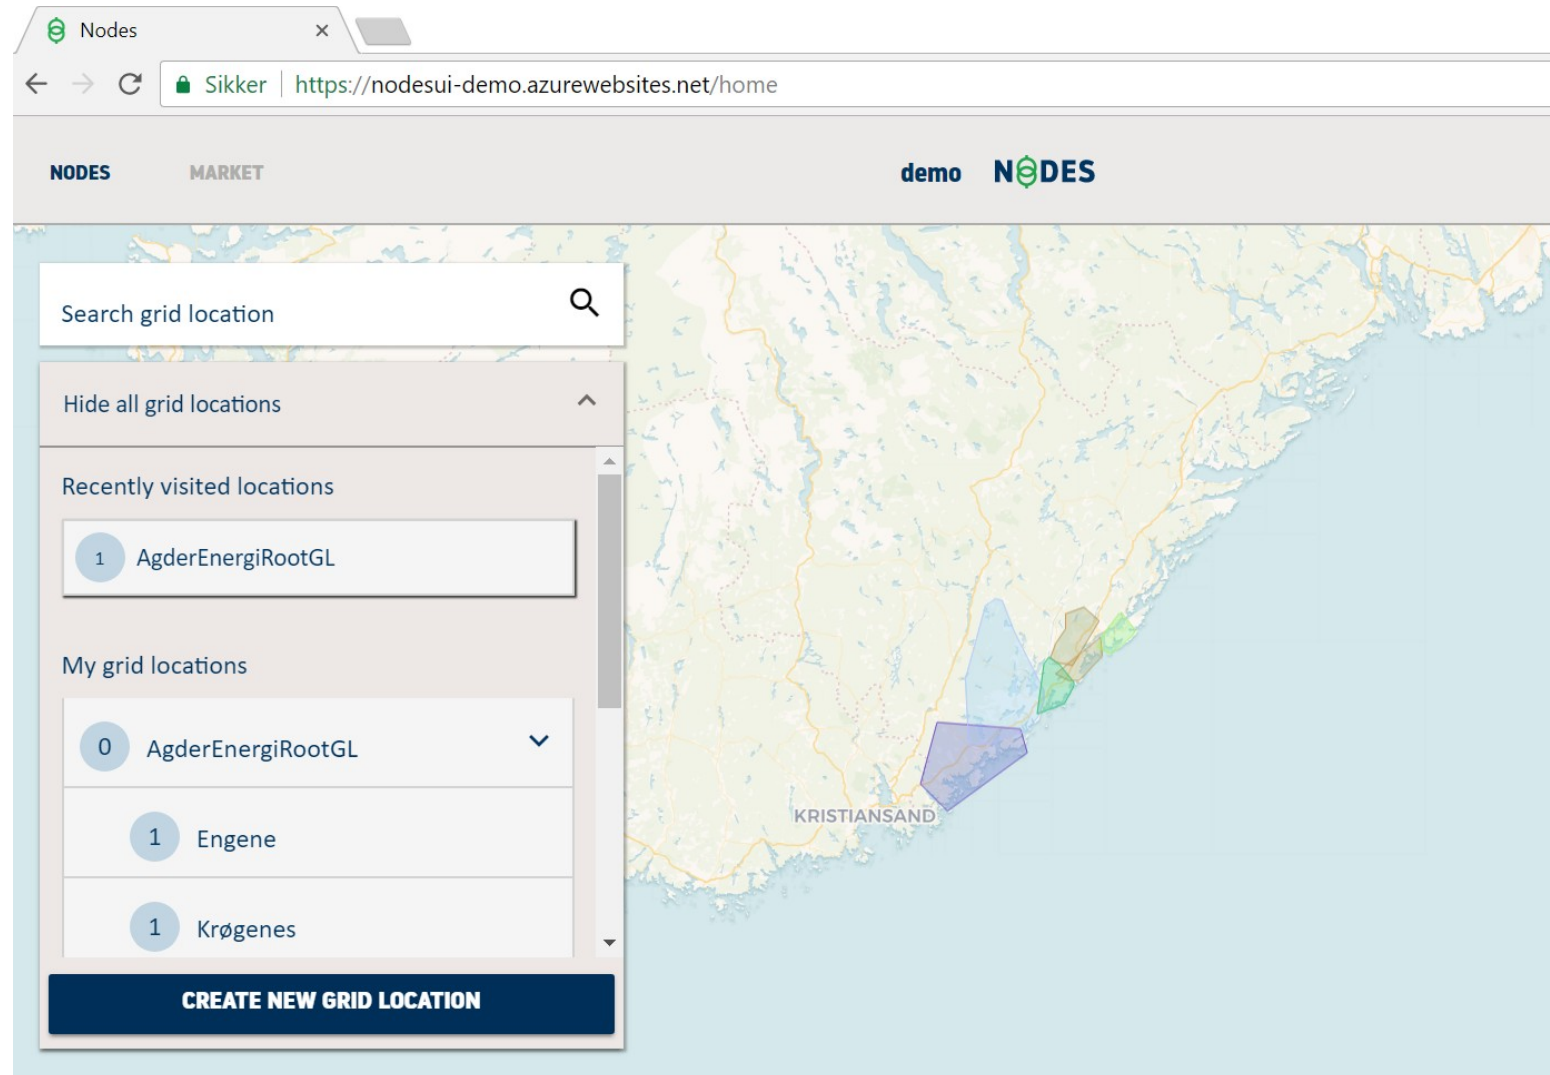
Nodes ×

Sikker | https://nodesui-demo.azurewebsites.net/home

NODES MARKET

demo NODES

Search grid location

Hide all grid locations

Recently visited locations

1 AgderEnergiRootGL

My grid locations

0 AgderEnergiRootGL

1 Engene

1 Krøgenes

CREATE NEW GRID LOCATION

KRISTIANSAND